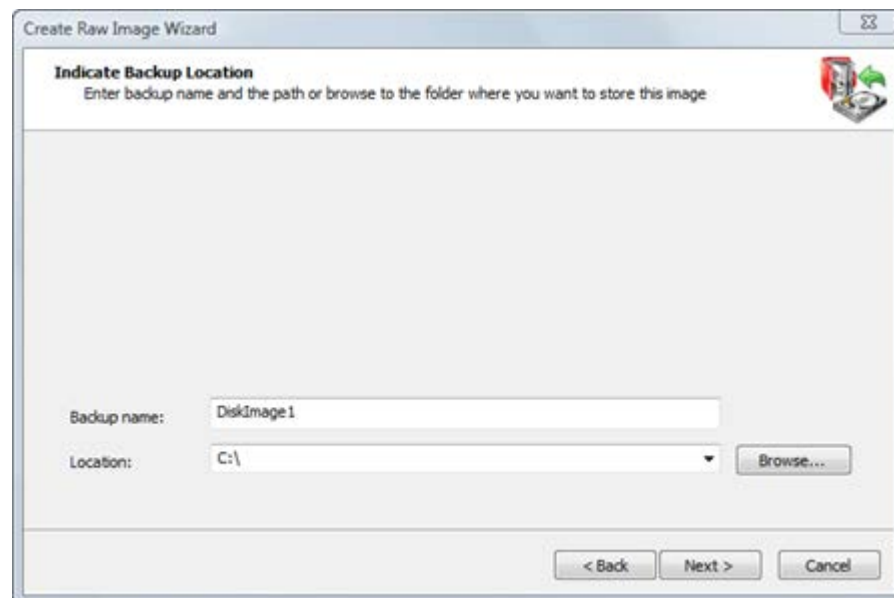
Create Raw Image Wizard

Indicate Backup Location

Enter backup name and the path or browse to the folder where you want to store this image

Backup name: DiskImage1

Location: C:\

Browse...

< Back

Next >

Cancel